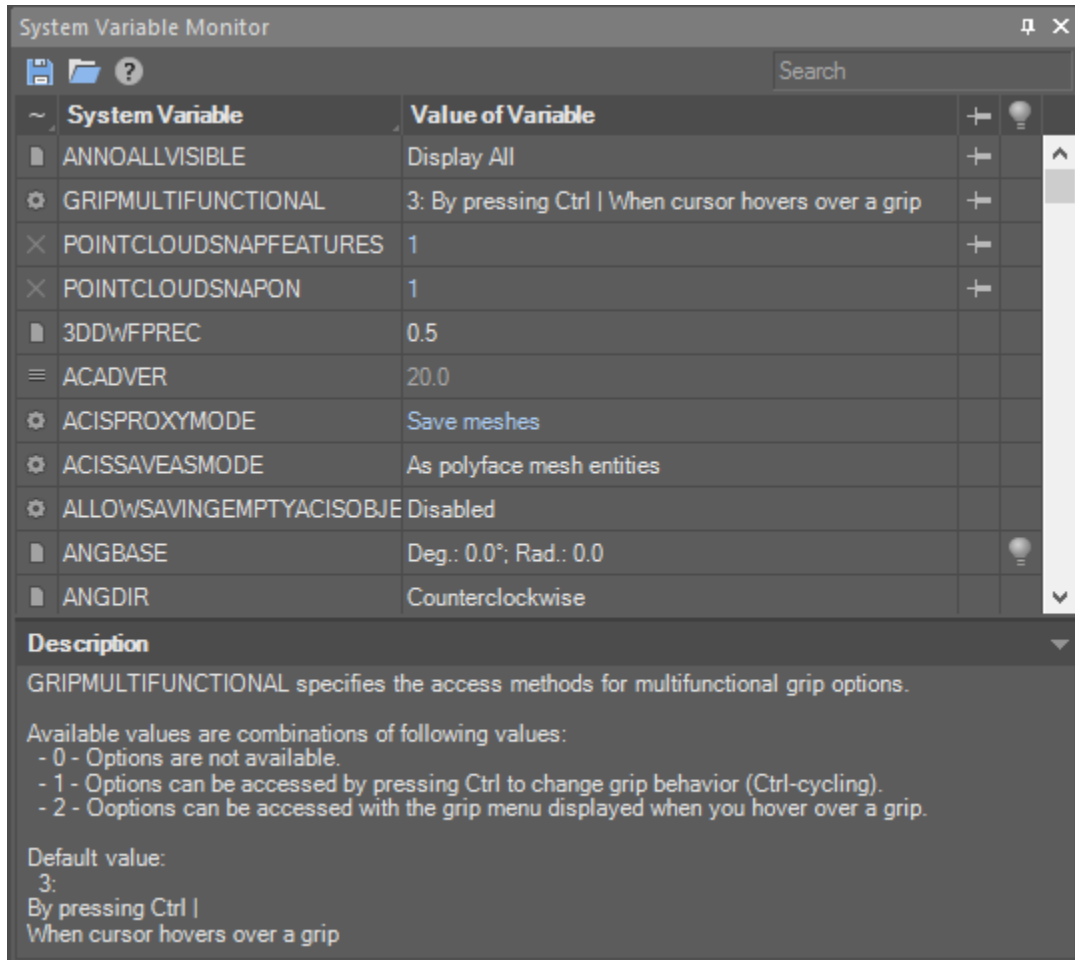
System Variable Monitor

Search

| ~ | System Variable | Value of Variable | | |
|---|---|---|---|---|
| | ANNOALLVISIBLE | Display All | | |
| | GRIPMULTIFUNCTIONAL | 3: By pressing Ctrl \| When cursor hovers over a grip | | |
| | POINTCLOUDSNAPFEATURES | 1 | | |
| | POINTCLOUDSNAPON | 1 | | |
| | 3DDWFPREC | 0.5 | | |
| | ACADVER | 20.0 | | |
| | ACISPROXYMODE | Save meshes | | |
| | ACISSAVEASMODE | As polyface mesh entities | | |
| | ALLOWSAVINGEMPTYACISOBJE | Disabled | | |
| | ANGBASE | Deg.: 0.0°; Rad.: 0.0 | | |
| | ANGDIR | Counterclockwise | | |

Description

GRIPMULTIFUNCTIONAL specifies the access methods for multifunctional grip options.

Available values are combinations of following values:
- 0 - Options are not available.
- 1 - Options can be accessed by pressing Ctrl to change grip behavior (Ctrl-cycling).
- 2 - Ooptions can be accessed with the grip menu displayed when you hover over a grip.

Default value:
3:
By pressing Ctrl |
When cursor hovers over a grip